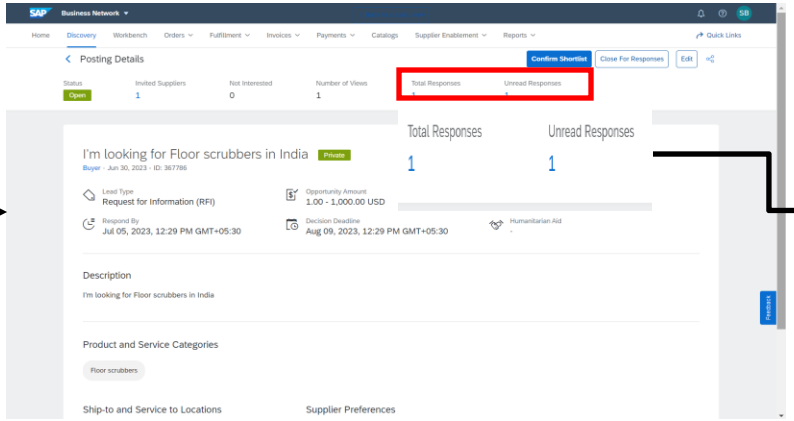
SAP Business Network ▾

SB

Home Discovery Workbench Orders ▾ Fulfillment ▾ Invoices ▾ Payments ▾ Catalogs Supplier Enablement ▾ Reports ▾ Quick Links

< Posting Details

Confirm Shortlist Close For Responses Edit

Status
Open

Invited Suppliers
1

Not Interested
0

Number of Views
1

Total Responses
1

Unread Responses
1

Total Responses
1

Unread Responses
1

I'm looking for Floor scrubbers in India Private
Buyer · Jun 30, 2023 · ID: 367786

Lead Type
Request for Information (RFI)

Opportunity Amount
1.00 - 1,000.00 USD

Respond By
Jul 05, 2023, 12:29 PM GMT+05:30

Decision Deadline
Aug 09, 2023, 12:29 PM GMT+05:30

Humanitarian Aid
-

Description
I'm looking for Floor scrubbers in India

Product and Service Categories
Floor scrubbers

Ship-to and Service to Locations

Supplier Preferences

Feedback